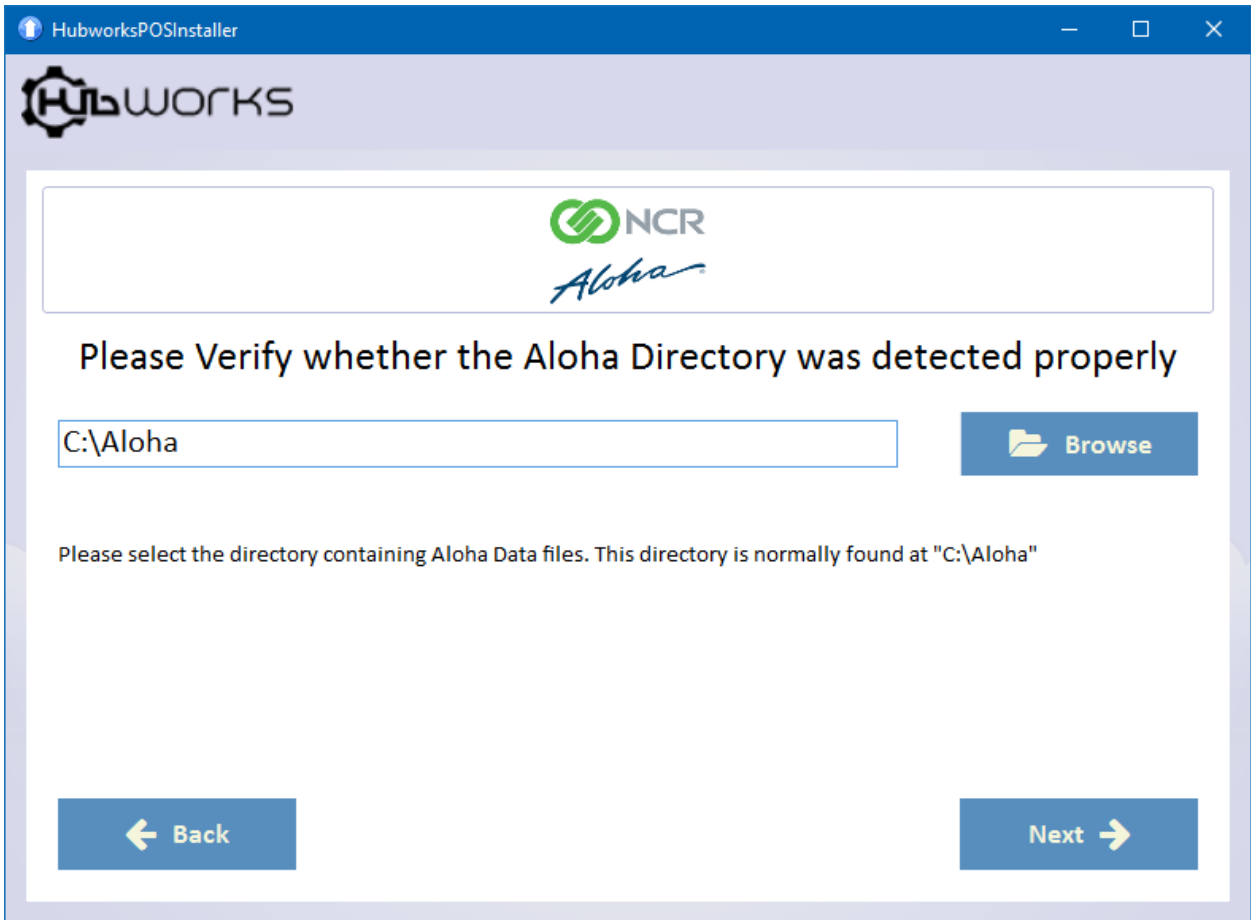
HubworksPOSInstaller

HUBWORKS

NCR
Aloha

Please Verify whether the Aloha Directory was detected properly

C:\Aloha

Browse

Please select the directory containing Aloha Data files. This directory is normally found at "C:\Aloha"

Back

Next